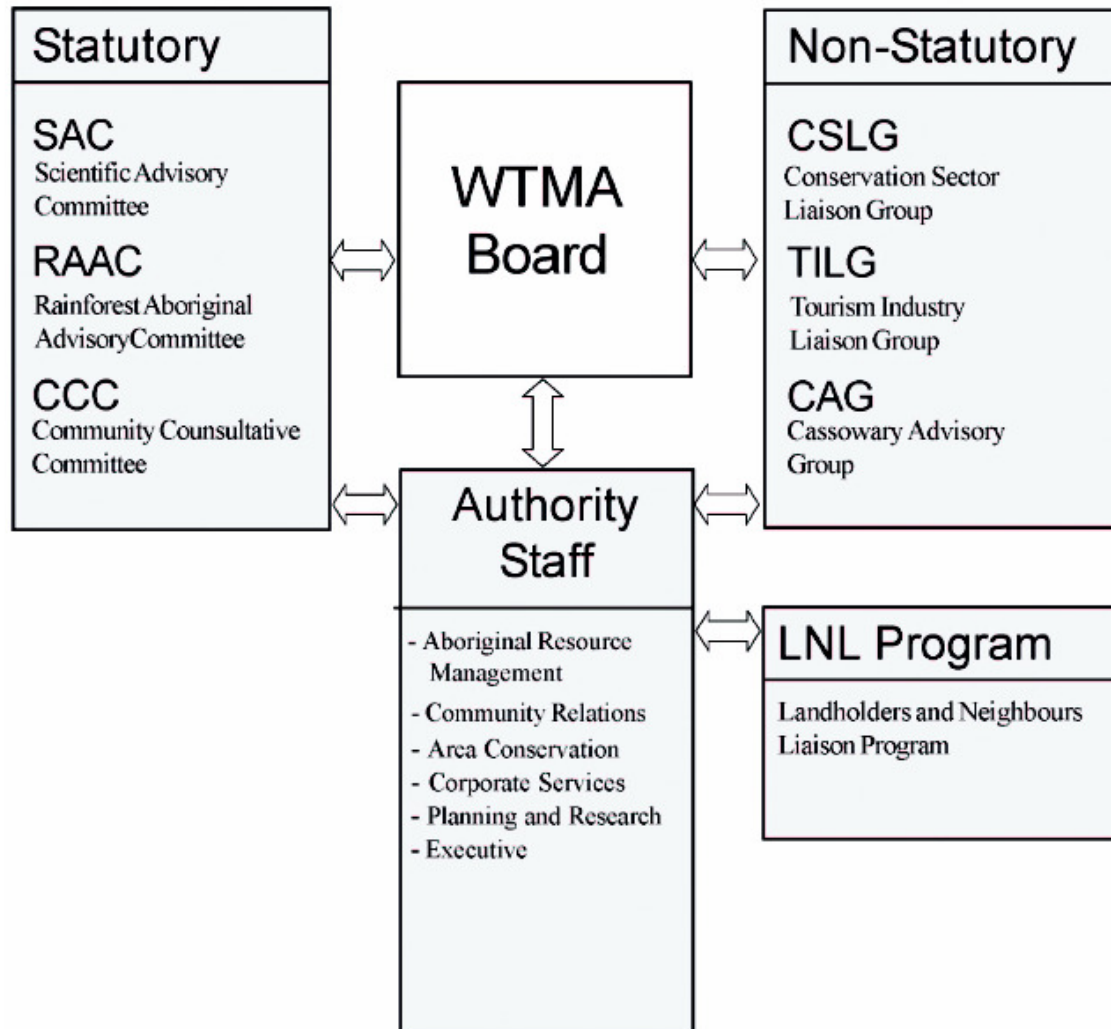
Statutory

SAC
Scientific Advisory Committee

RAAC
Rainforest Aboriginal AdvisoryCommittee

CCC
Community Counsultative Committee

WTMA Board

Non-Statutory

CSLG
Conservation Sector Liaison Group

TILG
Tourism Industry Liaison Group

CAG
Cassowary Advisory Group

Authority Staff

- Aboriginal Resource Management
- Community Relations
- Area Conservation
- Corporate Services
- Planning and Research
- Executive

LNL Program

Landholders and Neighbours Liaison Program